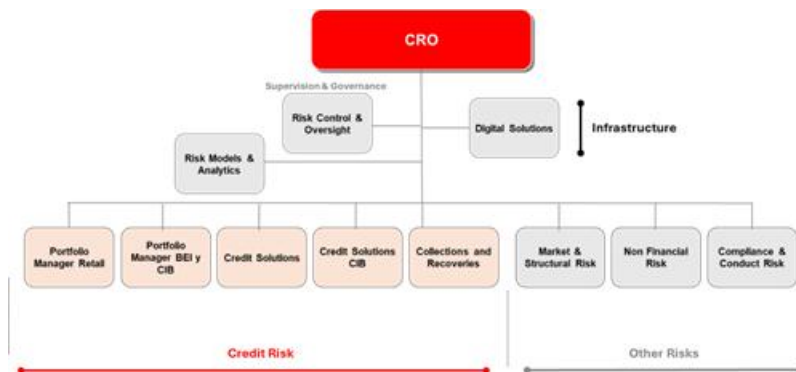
CRO

Supervision & Governance

Risk Control & Oversight

Digital Solutions

Infrastructure

Risk Models & Analytics

Portfolio Manager Retail

Portfolio Manager BEI y CIB

Credit Solutions

Credit Solutions CIB

Collections and Recoveries

Market & Structural Risk

Non Financial Risk

Compliance & Conduct Risk

Credit Risk

Other Risks